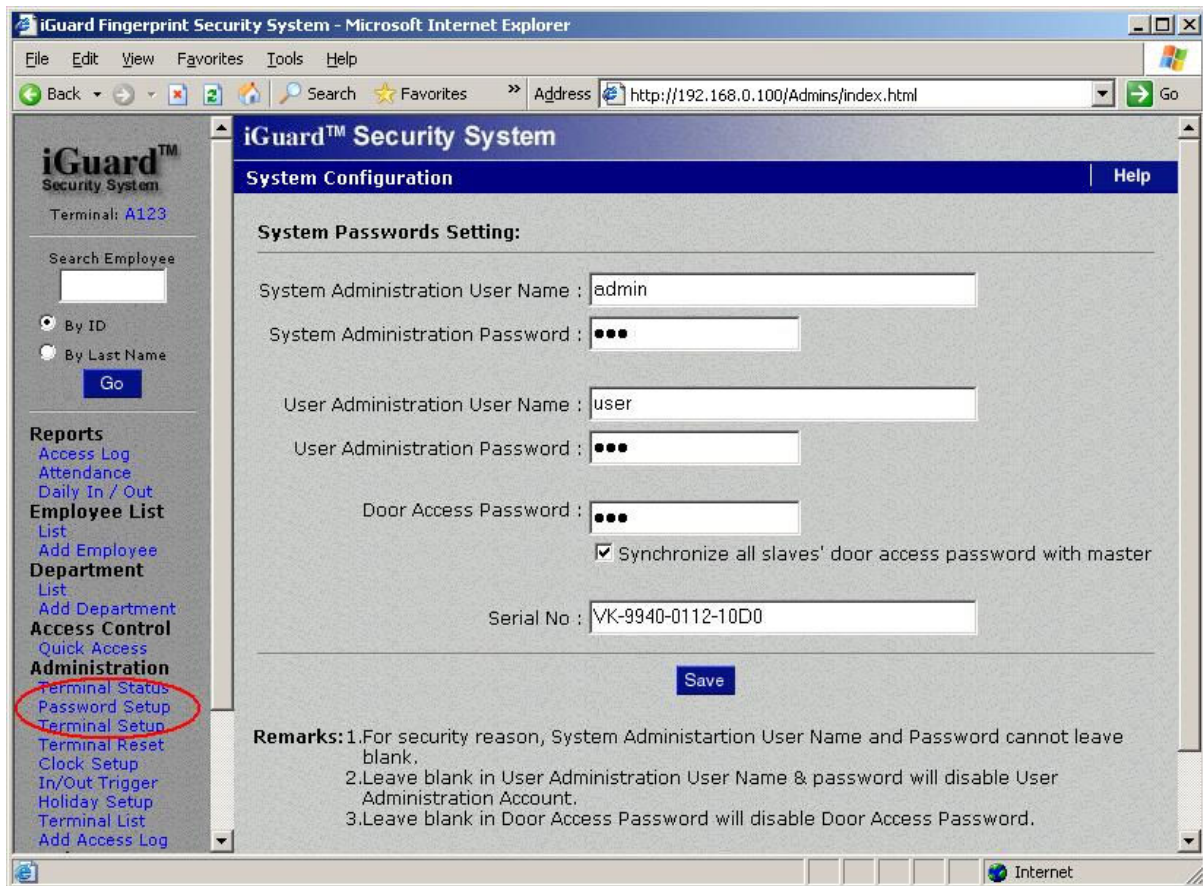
iGuard Fingerprint Security System - Microsoft Internet Explorer

File Edit View Favorites Tools Help

Back Search Favorites Address http://192.168.0.100/Admins/index.html Go

iGuard™ Security System

Terminal: A123

Search Employee

By ID

By Last Name

Go

Reports
Access Log
Attendance
Daily In / Out
Employee List
List
Add Employee
Department
List
Add Department
Access Control
Quick Access
Administration
Terminal Status
Password Setup
Terminal Setup
Terminal Reset
Clock Setup
In/Out Trigger
Holiday Setup
Terminal List
Add Access Log

iGuard™ Security System

System Configuration | Help

System Passwords Setting:

System Administration User Name : admin
System Administration Password : •••

User Administration User Name : user
User Administration Password : •••

Door Access Password : •••
Synchronize all slaves' door access password with master

Serial No : VK-9940-0112-10D0

Save

Remarks: 1.For security reason, System Administartion User Name and Password cannot leave blank.
2.Leave blank in User Administration User Name & password will disable User Administration Account.
3.Leave blank in Door Access Password will disable Door Access Password.

Internet